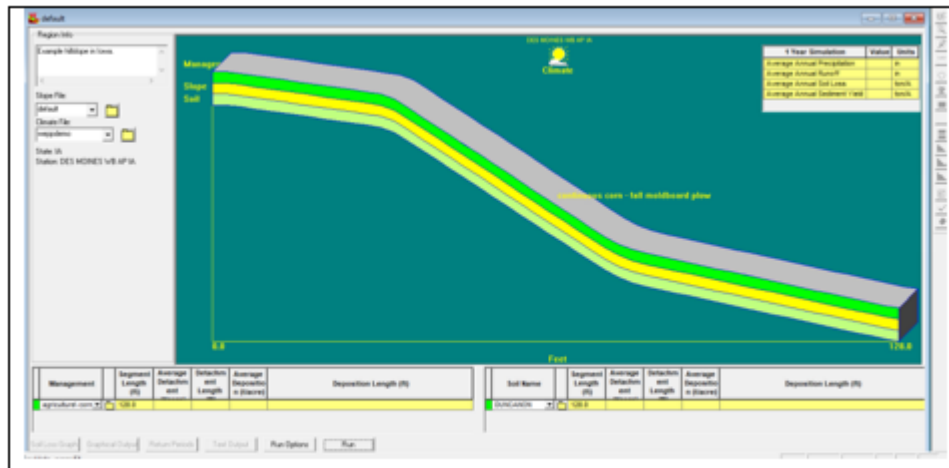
default

Region Info

Example hillslope in Iowa

Slope File:
default

Climate File:
weppdemo

State: IA
Station: DES MOINES WB AP IA

DES MOINES WB AP IA

Climate

Managem

Slope

Soil

continuous corn - fall moldboard plow

| 1 Year Simulation | Value | Units |
|---|---|---|
| Average Annual Precipitation | | in |
| Average Annual Runoff | | in |
| Average Annual Soil Loss | | ton/A |
| Average Annual Sediment Yield | | ton/A |

0.0

Feet

120.0

| Management | Segment Length (ft) | Average Detachment | Detachment Length | Average Deposition (t/acre) | Deposition Length (ft) |
|---|---|---|---|---|---|
| agricultural corn | 120.0 | | | | |

| Soil Name | Segment Length (ft) | Average Detachment | Detachment Length | Average Deposition (t/acre) | Deposition Length (ft) |
|---|---|---|---|---|---|
| DUNCANON | 120.0 | | | | |

Soil Loss Graph | Graphical Output | Return Periods | Text Output | Run Options | Run